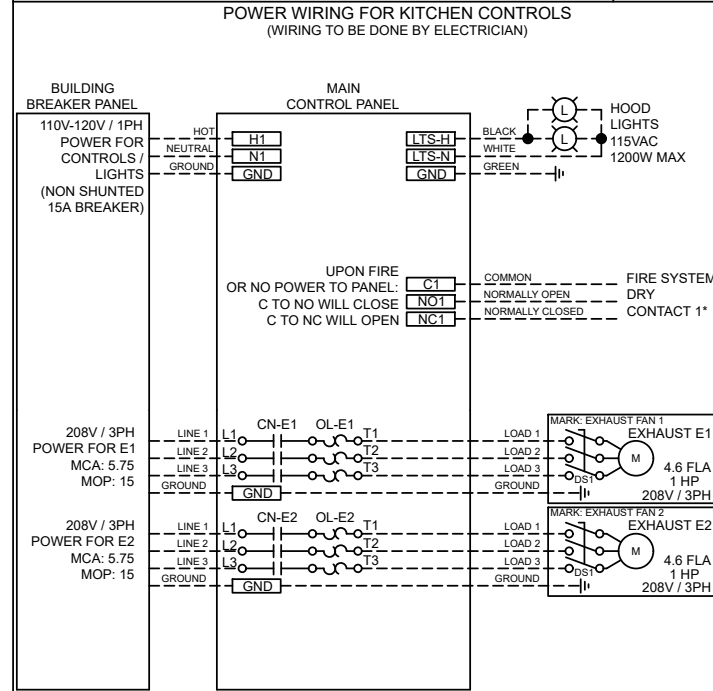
POWER WIRING FOR KITCHEN CONTROLS
(WIRING TO BE DONE BY ELECTRICIAN)

BUILDING BREAKER PANEL

110V-120V / 1PH POWER FOR CONTROLS / LIGHTS (NON SHUNTED 15A BREAKER)

MAIN CONTROL PANEL

HOT
NEUTRAL
GROUND

H1
N1
GND

LTS-H
LTS-N
GND

BLACK
WHITE
GREEN

L
L

HOOD LIGHTS 115VAC 1200W MAX

UPON FIRE OR NO POWER TO PANEL: C TO NO WILL CLOSE C TO NC WILL OPEN

C1
NO1
NC1

COMMON
NORMALLY OPEN
NORMALLY CLOSED

FIRE SYSTEM DRY CONTACT 1*

208V / 3PH POWER FOR E1 MCA: 5.75 MOP: 15

LINE 1
LINE 2
LINE 3
GROUND

L1
L2
L3
CN-E1
OL-E1
T1
T2
T3
GND

LOAD 1
LOAD 2
LOAD 3
GROUND

MARK: EXHAUST FAN 1
EXHAUST E1
DS1
M
4.6 FLA
1 HP
208V / 3PH

208V / 3PH POWER FOR E2 MCA: 5.75 MOP: 15

LINE 1
LINE 2
LINE 3
GROUND

L1
L2
L3
CN-E2
OL-E2
T1
T2
T3
GND

LOAD 1
LOAD 2
LOAD 3
GROUND

MARK: EXHAUST FAN 2
EXHAUST E2
DS1
M
4.6 FLA
1 HP
208V / 3PH